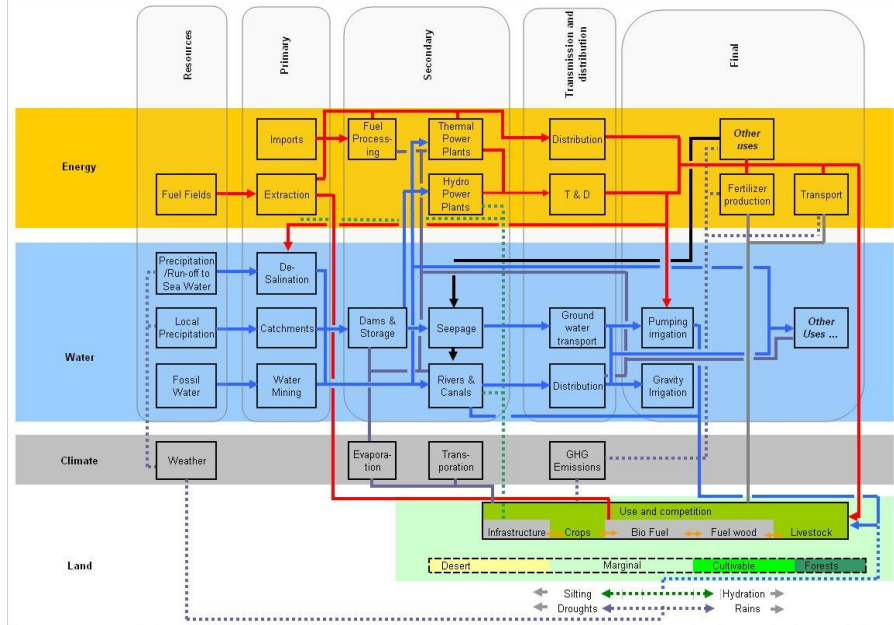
Resources

Primary

Secondary

Transmission and distribution

Final

Energy

Imports

Fuel Processing

Thermal Power Plants

Distribution

Other uses

Fuel Fields

Extraction

Hydro Power Plants

T & D

Fertilizer production

Transport

Water

Precipitation /Run-off to Sea Water

De-Salination

Local Precipitation

Catchments

Dams & Storage

Seepage

Ground water transport

Pumping irrigation

Other Uses ...

Fossil Water

Water Mining

Rivers & Canals

Distribution

Gravity Irrigation

Climate

Weather

Evaporation

Transporation

GHG Emissions

Use and competition

Infrastructure

Crops

Bio Fuel

Fuel wood

Livestock

Land

Desert

Marginal

Cultivable

Forests

Silting

Hydration

Droughts

Rains